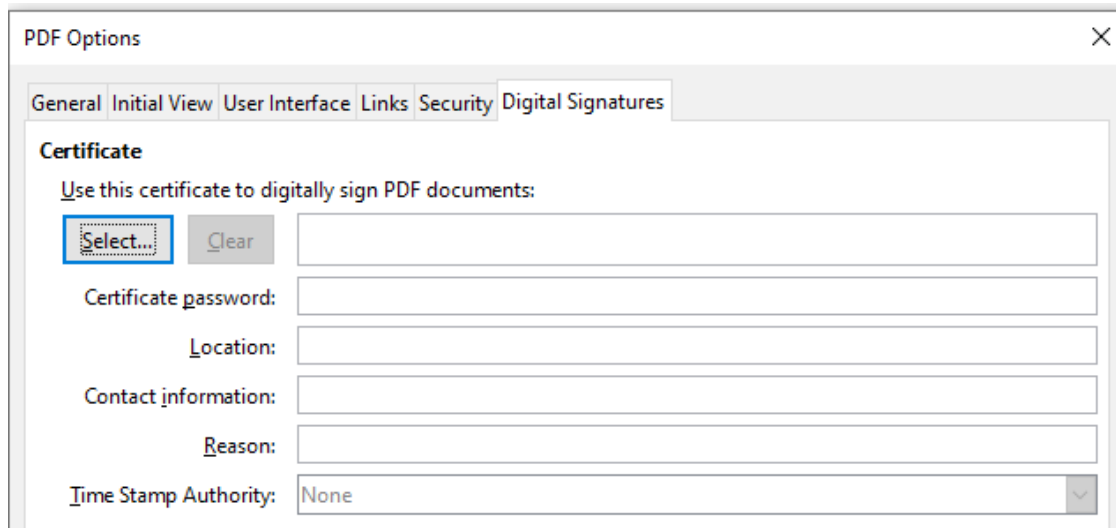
PDF Options

×

General Initial View User Interface Links Security Digital Signatures

Certificate

Use this certificate to digitally sign PDF documents:

Select... Clear

Certificate password:

Location:

Contact information:

Reason:

Time Stamp Authority: None